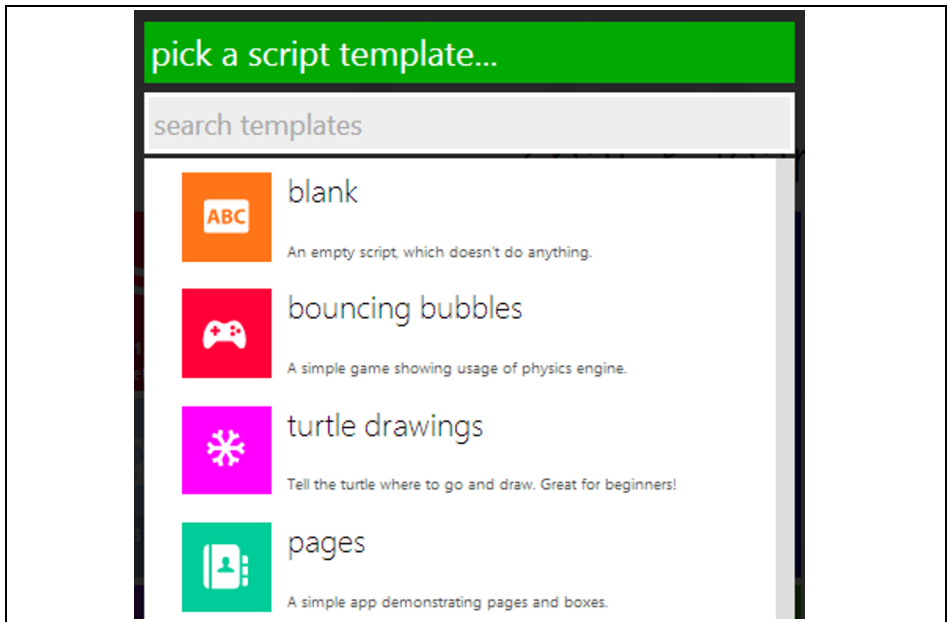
pick a script template...

search templates

ABC

blank

An empty script, which doesn't do anything.

bouncing bubbles

A simple game showing usage of physics engine.

turtle drawings

Tell the turtle where to go and draw. Great for beginners!

pages

A simple app demonstrating pages and boxes.